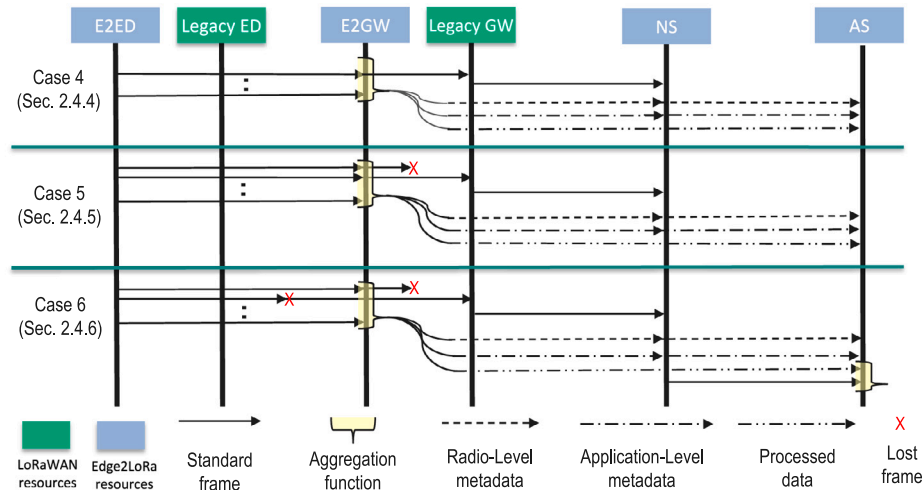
E2ED
Legacy ED
E2GW
Legacy GW
NS
AS

Case 4
(Sec. 2.4.4)

Case 5
(Sec. 2.4.5)

Case 6
(Sec. 2.4.6)

X
X
X

LoRaWAN resources
Edge2LoRa resources
Standard frame
Aggregation function
Radio-Level metadata
Application-Level metadata
Processed data
X
Lost frame